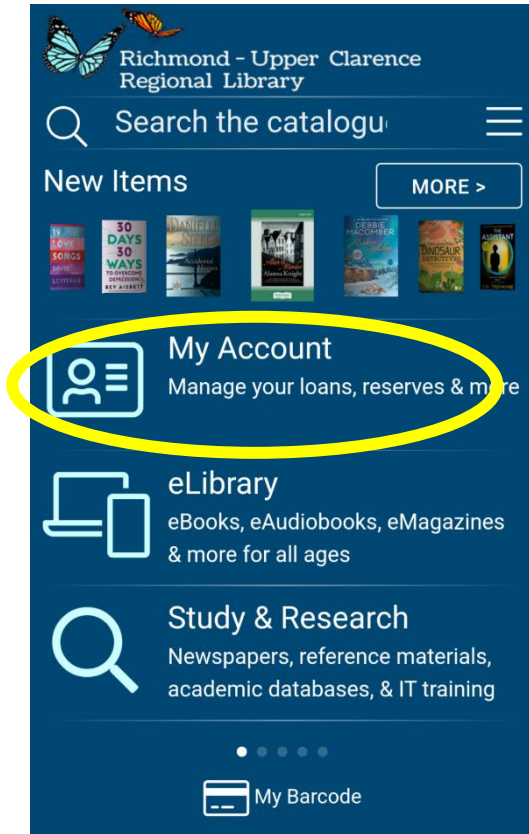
Richmond - Upper Clarence Regional Library

Search the catalogu

New Items

MORE >

19 LOVE SONGS DAVID LEVITHAN

30 DAYS 30 WAYS TO OVERCOME DEPRESSION BEV AISBETT

DANIELLE STEEL

Alanna Knight

DEBBIE MACOMBER

DINOSAUR

THE ASSISTANT

My Account

Manage your loans, reserves & more

eLibrary

eBooks, eAudiobooks, eMagazines & more for all ages

Study & Research

Newspapers, reference materials, academic databases, & IT training

My Barcode